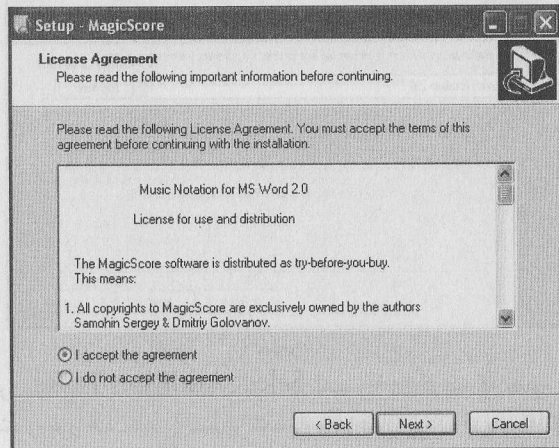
Setup - MagicScore

License Agreement
Please read the following important information before continuing.

Please read the following License Agreement. You must accept the terms of this agreement before continuing with the installation.

Music Notation for MS Word 2.0

License for use and distribution

The MagicScore software is distributed as try-before-you-buy. This means:

1. All copyrights to MagicScore are exclusively owned by the authors Samohin Sergey & Dmitriy Golovanov.

I accept the agreement
I do not accept the agreement

< Back
Next >
Cancel